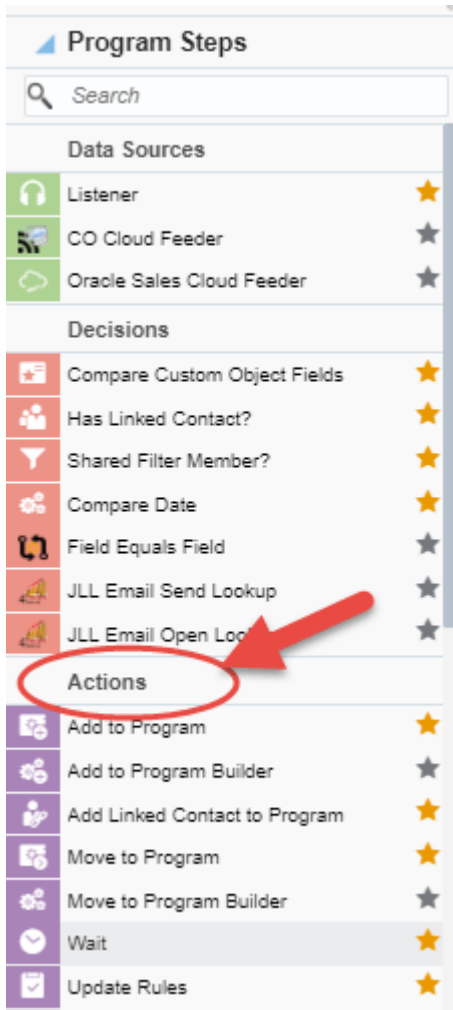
Program Steps

Search

Data Sources

Listener

CO Cloud Feeder

Oracle Sales Cloud Feeder

Decisions

Compare Custom Object Fields

Has Linked Contact?

Shared Filter Member?

Compare Date

Field Equals Field

JLL Email Send Lookup

JLL Email Open Lo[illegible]

Actions

Add to Program

Add to Program Builder

Add Linked Contact to Program

Move to Program

Move to Program Builder

Wait

Update Rules